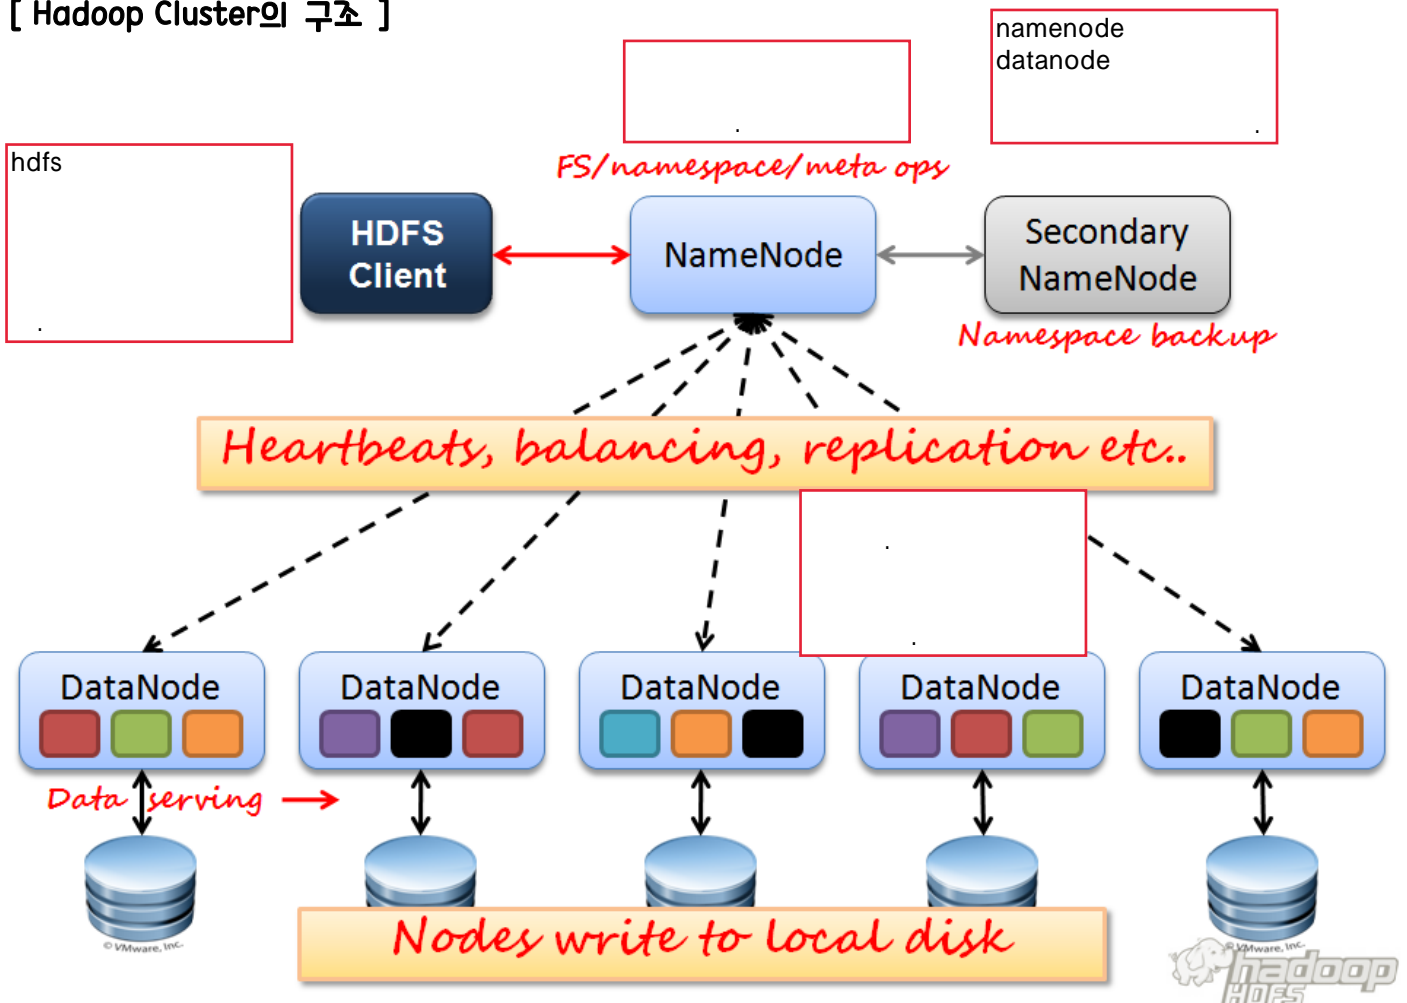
[ Hadoop Cluster의 구조 ]

namenode
datanode
.

.

FS/namespace/meta ops

hdfs
.

HDFS Client

NameNode

Secondary NameNode

Namespace backup

Heartbeats, balancing, replication etc..

.
.

DataNode

DataNode

DataNode

DataNode

DataNode

Data serving

© VMware, Inc.

Nodes write to local disk

© VMware, Inc.

hadoop HDFS